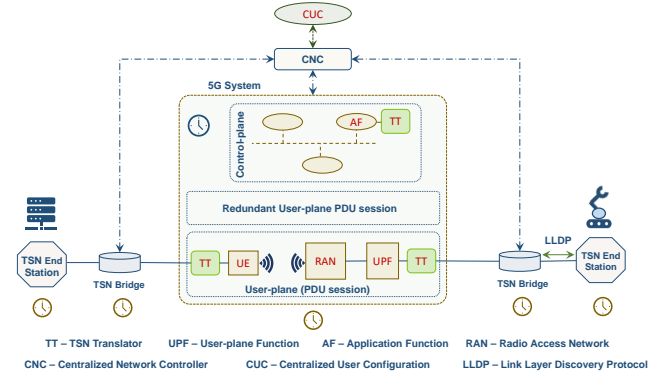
CUC

CNC

5G System

Control-plane

AF

TT

Redundant User-plane PDU session

TSN End Station

TSN Bridge

TT

UE

RAN

UPF

TT

User-plane (PDU session)

LLDP

TSN Bridge

TSN End Station

TT – TSN Translator

UPF – User-plane Function

AF – Application Function

RAN – Radio Access Network

CNC – Centralized Network Controller

CUC – Centralized User Configuration

LLDP – Link Layer Discovery Protocol